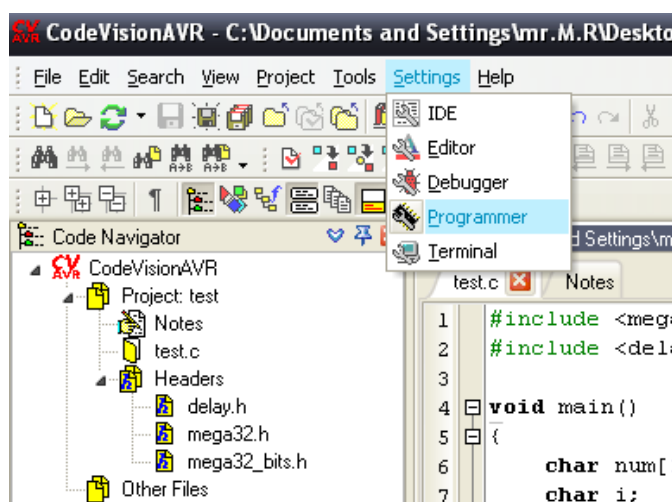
CV AVR CodeVisionAVR - C:\Documents and Settings\mr.M.R\Deskto

File Edit Search View Project Tools Settings Help

IDE
Editor
Debugger
Programmer
Terminal

Code Navigator

CodeVisionAVR
Project: test
Notes
test.c
Headers
delay.h
mega32.h
mega32_bits.h
Other Files

d Settings\m

test.c Notes

1 #include <mega
2 #include <dela
3
4 void main()
5 {
6 char num[
7 char i;